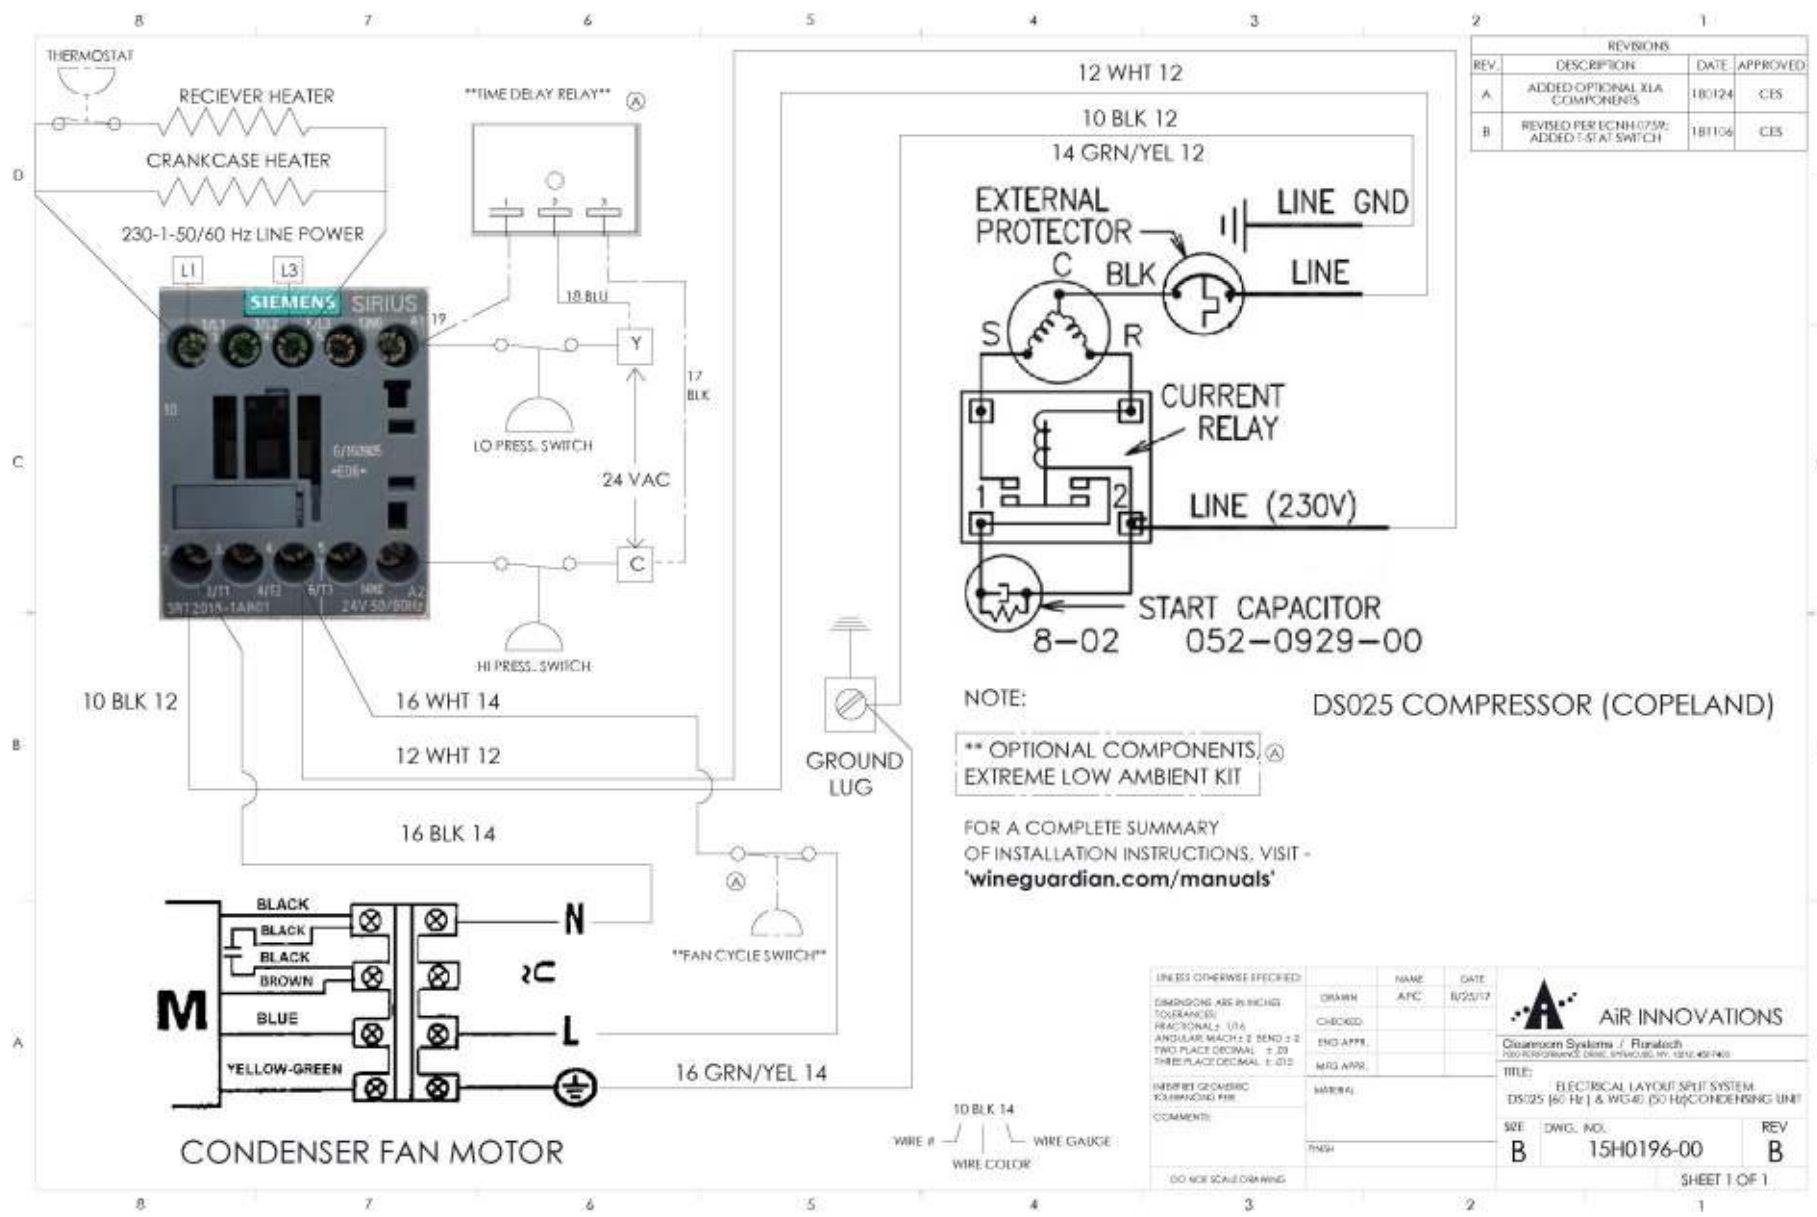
8 7 6 5 4 3 2 1

THERMOSTAT

RECIEVER HEATER

CRANKCASE HEATER

230-1-50/60 Hz LINE POWER

L1 L3

SIEMENS SIRIUS

1/L1 3/L2 5/L3 13NO A1

2/T1 4/T2 6/T3 14NO A2

3RT2016-1AB01 24V 50/60Hz

**TIME DELAY RELAY** (A)

18 BLU

17 BLK

Y

C

LO PRESS. SWITCH

24 VAC

HI PRESS. SWITCH

12 WHT 12

10 BLK 12

14 GRN/YEL 12

EXTERNAL PROTECTOR

LINE GND

C BLK LINE

S R

CURRENT RELAY

1 2

LINE (230V)

START CAPACITOR

8-02 052-0929-00

REVISIONS

| REV. | DESCRIPTION | DATE | APPROVED |
|---|---|---|---|
| A | ADDED OPTIONAL XLA COMPONENTS | 180124 | CES |
| B | REVISED PER ECNH-0759: ADDED T-STAT SWITCH | 181106 | CES |

10 BLK 12

16 WHT 14

12 WHT 12

16 BLK 14

GROUND LUG

NOTE:

** OPTIONAL COMPONENTS, (A) EXTREME LOW AMBIENT KIT

DS025 COMPRESSOR (COPELAND)

FOR A COMPLETE SUMMARY OF INSTALLATION INSTRUCTIONS, VISIT - 'wineguardian.com/manuals'

(A)

**FAN CYCLE SWITCH**

BLACK
BLACK
BLACK
BROWN
BLUE
YELLOW-GREEN

M

N

L

16 GRN/YEL 14

CONDENSER FAN MOTOR

10 BLK 14
WIRE # WIRE GAUGE
WIRE COLOR

UNLESS OTHERWISE SPECIFIED:
DIMENSIONS ARE IN INCHES
TOLERANCES:
FRACTIONAL ± 1/16
ANGULAR: MACH ± 2 BEND ± 2
TWO PLACE DECIMAL ± .03
THREE PLACE DECIMAL ± .010
INTERPRET GEOMETRIC TOLERANCING PER:
COMMENTS:
DO NOT SCALE DRAWING

| | NAME | DATE |
|---|---|---|
| DRAWN | APC | 8/23/17 |
| CHECKED | | |
| ENG APPR. | | |
| MFG APPR. | | |

MATERIAL
FINISH

AiR INNOVATIONS
Cleanroom Systems / Flanatech

TITLE:
ELECTRICAL LAYOUT SPLIT SYSTEM
DS025 (60 Hz) & WG40 (50 Hz)CONDENSING UNIT

SIZE B DWG. NO. 15H0196-00 REV B

SHEET 1 OF 1

D C B A